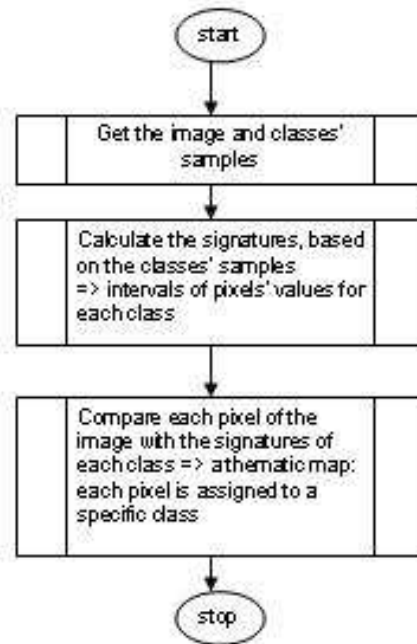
start

Get the image and classes' samples

Calculate the signatures, based on the classes' samples => intervals of pixels' values for each class

Compare each pixel of the image with the signatures of each class => athematic map: each pixel is assigned to a specific class

stop